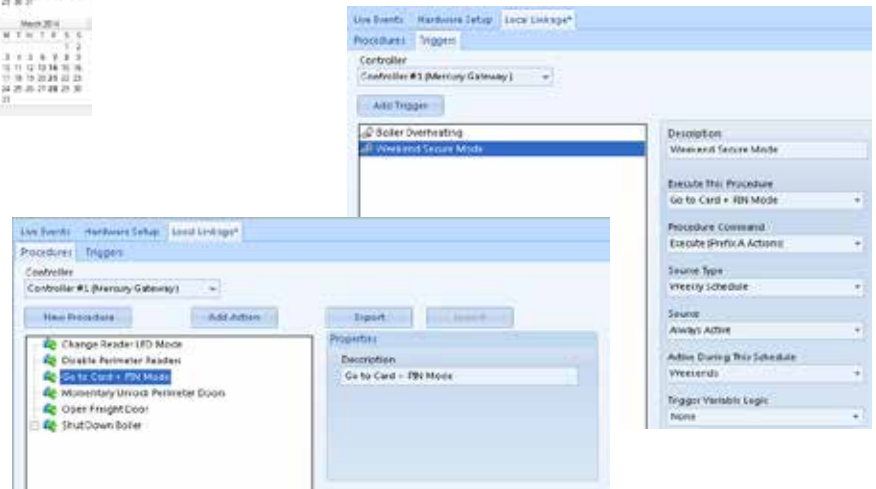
March 2014
M T W T F S S
1 2
3 4 5 6 7 8 9
10 11 12 13 14 15 16
17 18 19 20 21 22 23
24 25 26 27 28 29 30
31

Live Events Hardware Setup Local Linkage*
Procedures Triggers
Controller
Controller #1 (Mercury Gateway)
Add Trigger
Boiler Overheating
Weekend Secure Mode
Description
Weekend Secure Mode
Execute This Procedure
Go to Card + PIN Mode
Procedure Command
Execute (Prefix A Actions)
Source Type
Weekly Schedule
Source
Always Active
Active During This Schedule
Weekends
Trigger Variable Logic
None

Live Events Hardware Setup Local Linkage*
Procedures Triggers
Controller
Controller #1 (Mercury Gateway)
New Procedure
Add Action
Export
Import
Change Reader LED Mode
Disable Perimeter Readers
Go to Card + PIN Mode
Momentary Unlock Perimeter Doors
Open Freight Door
Shut Down Boiler
Properties
Description
Go to Card + PIN Mode